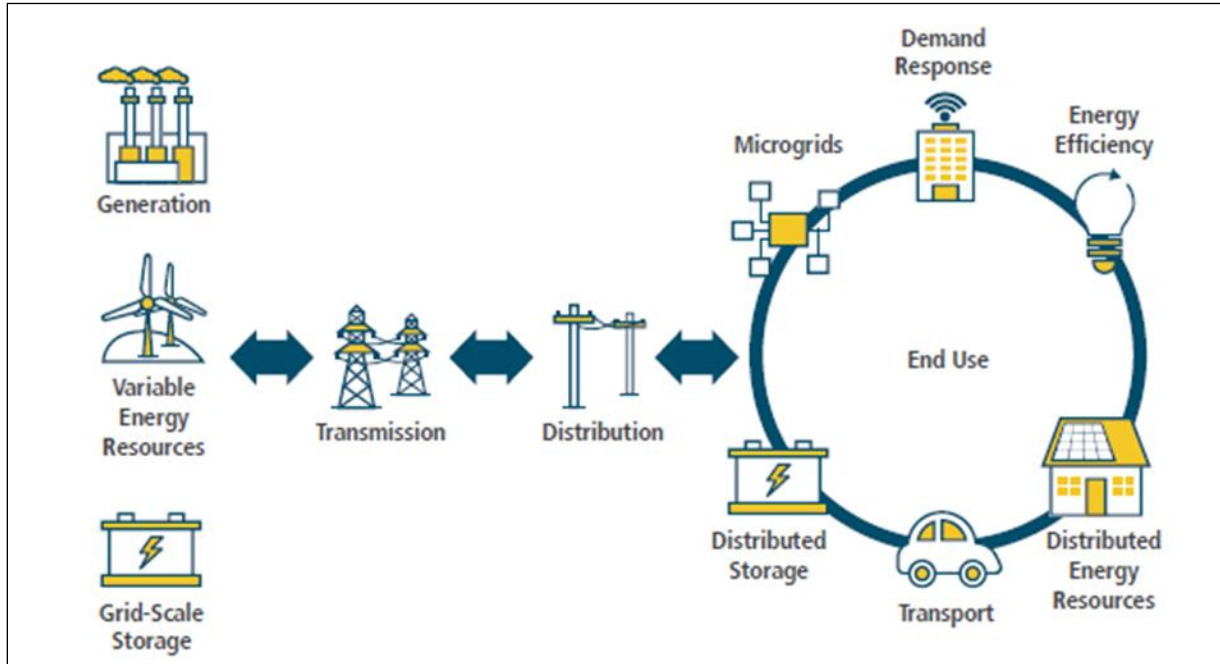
Generation

Variable Energy Resources

Grid-Scale Storage

Transmission

Distribution

Microgrids

Demand Response

Energy Efficiency

End Use

Distributed Storage

Transport

Distributed Energy Resources